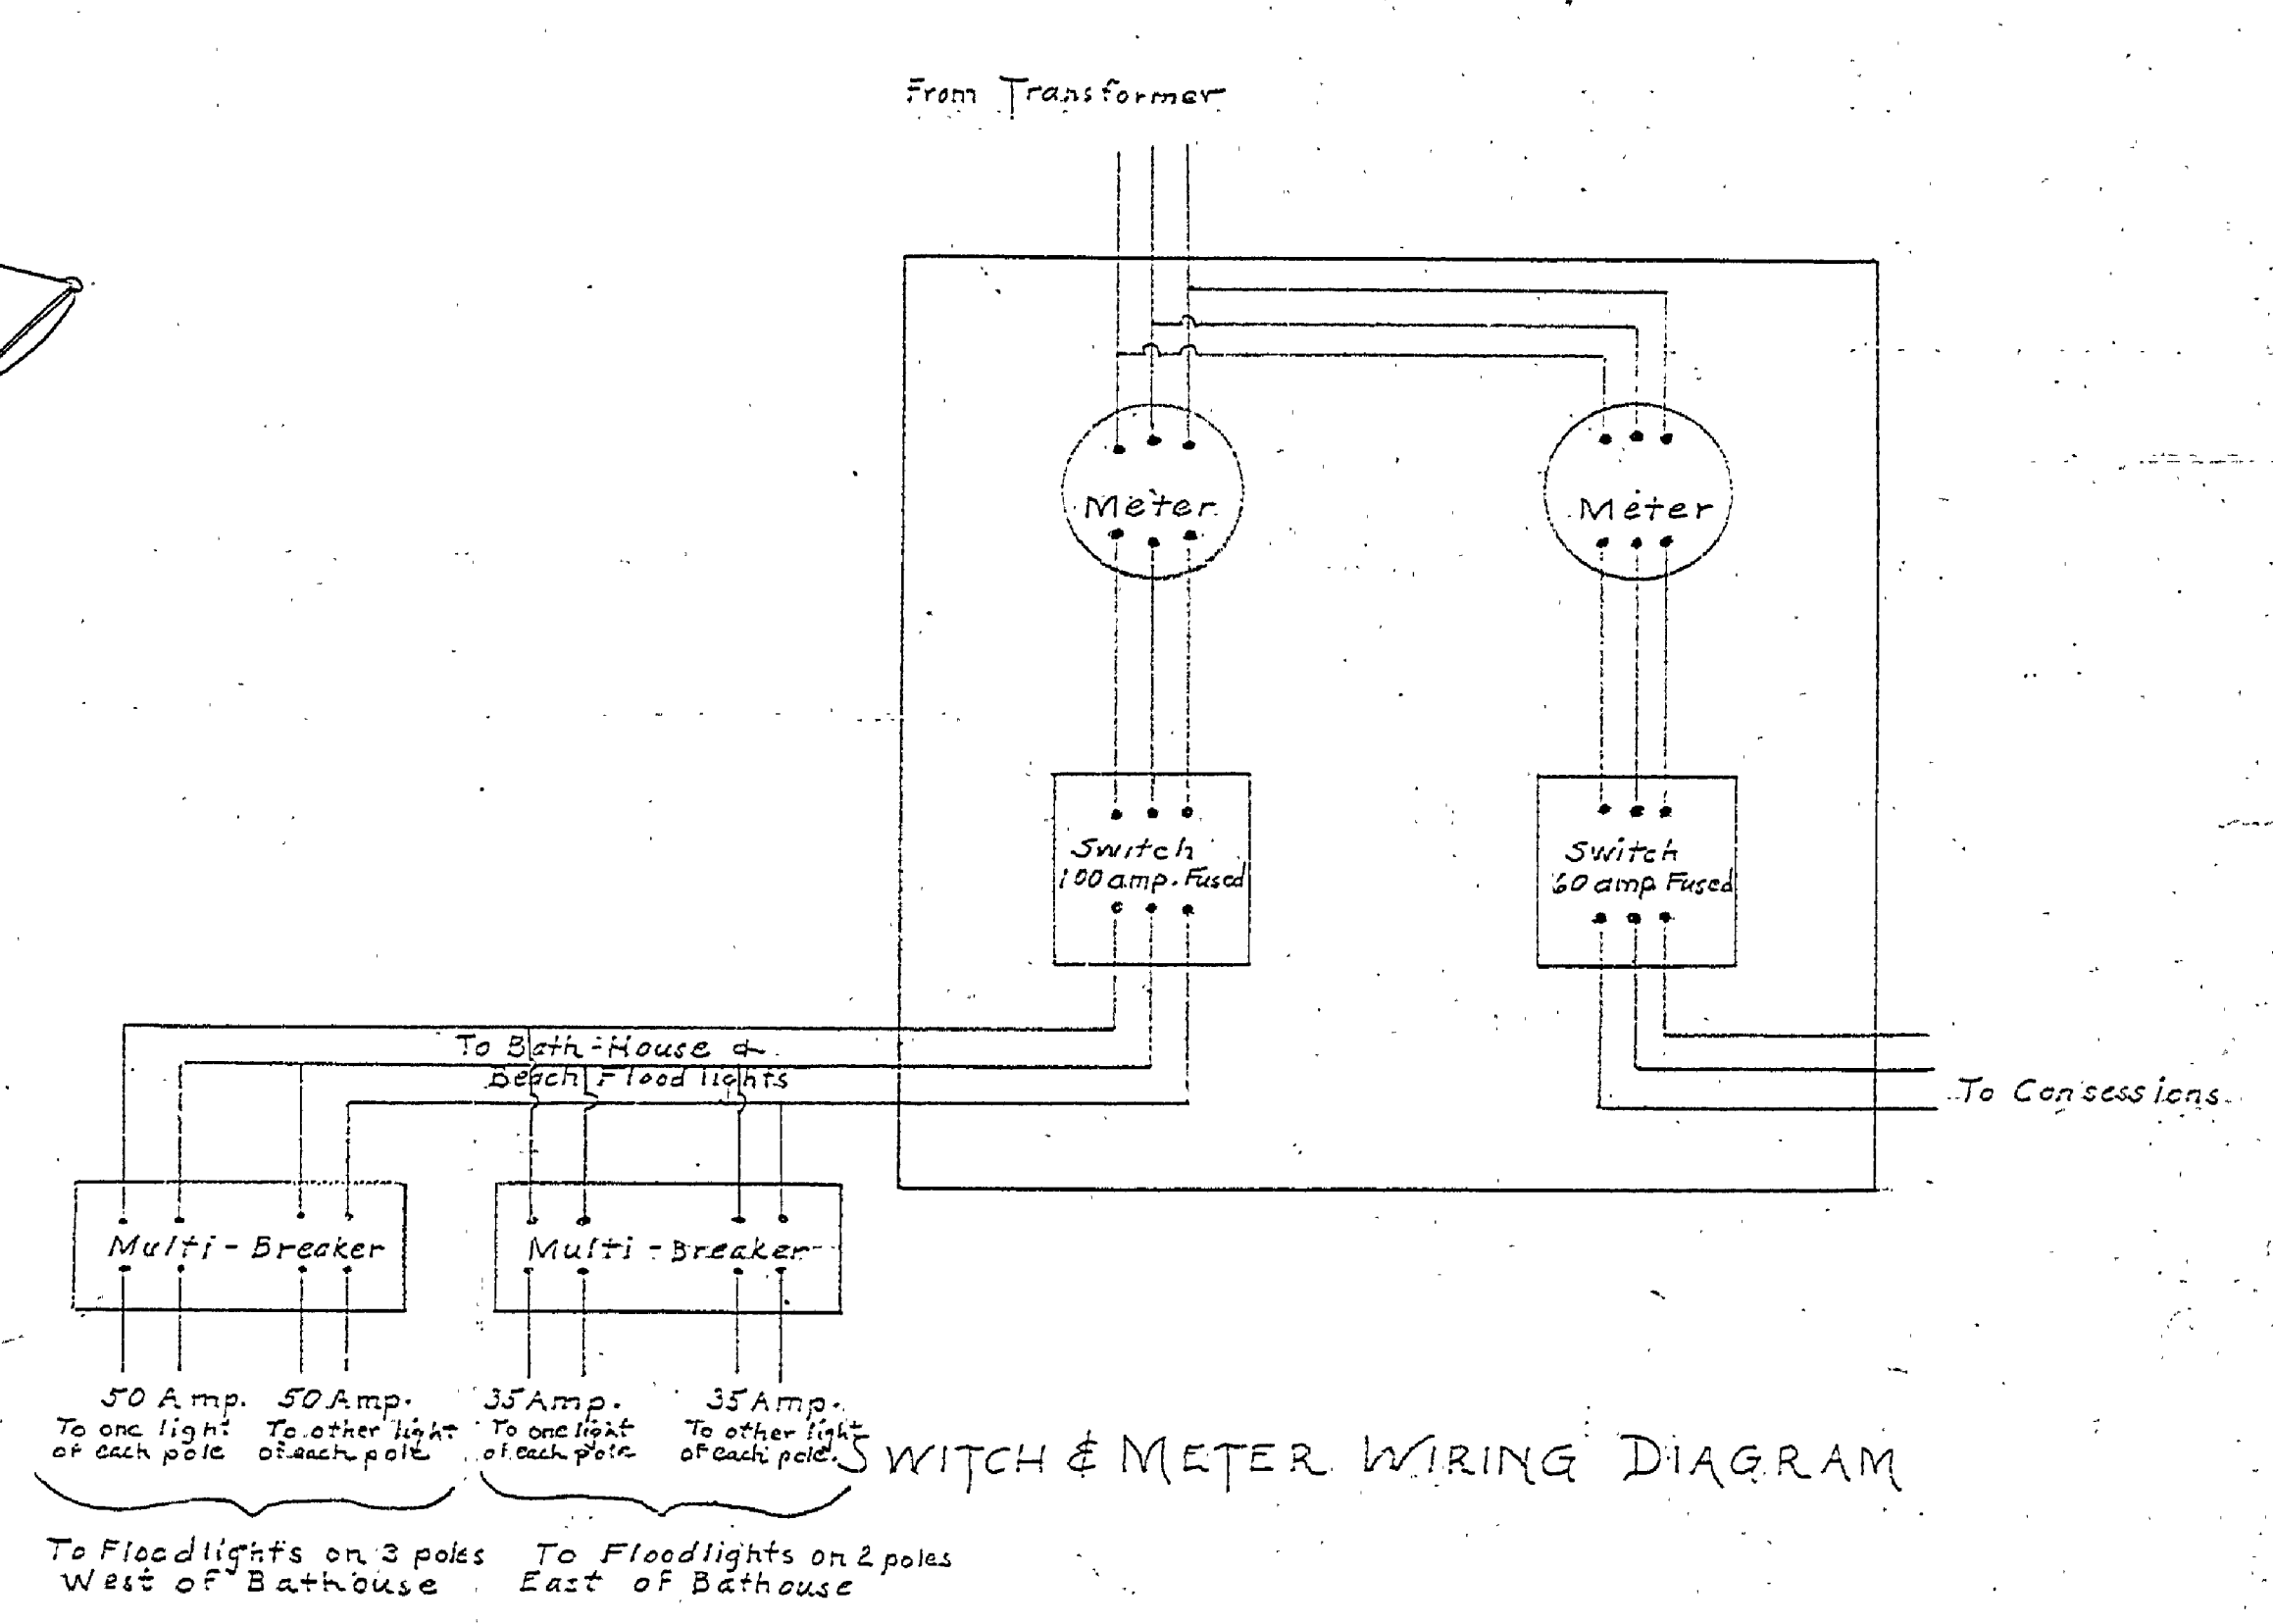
From Transformer

Meter

Meter

Switch
100 amp. Fused

Switch
60 amp Fused

To Bath-House &
Beach Flood lights

To Consessions

Multi-Breaker

Multi-Breaker

50 Amp.
To one light of each pole

50 Amp.
To other light of each pole

35 Amp.
To one light of each pole

35 Amp.
To other light of each pole

SWITCH & METER WIRING DIAGRAM

To Floodlights on 3 poles West of Bathouse

To Floodlights on 2 poles East of Bathouse